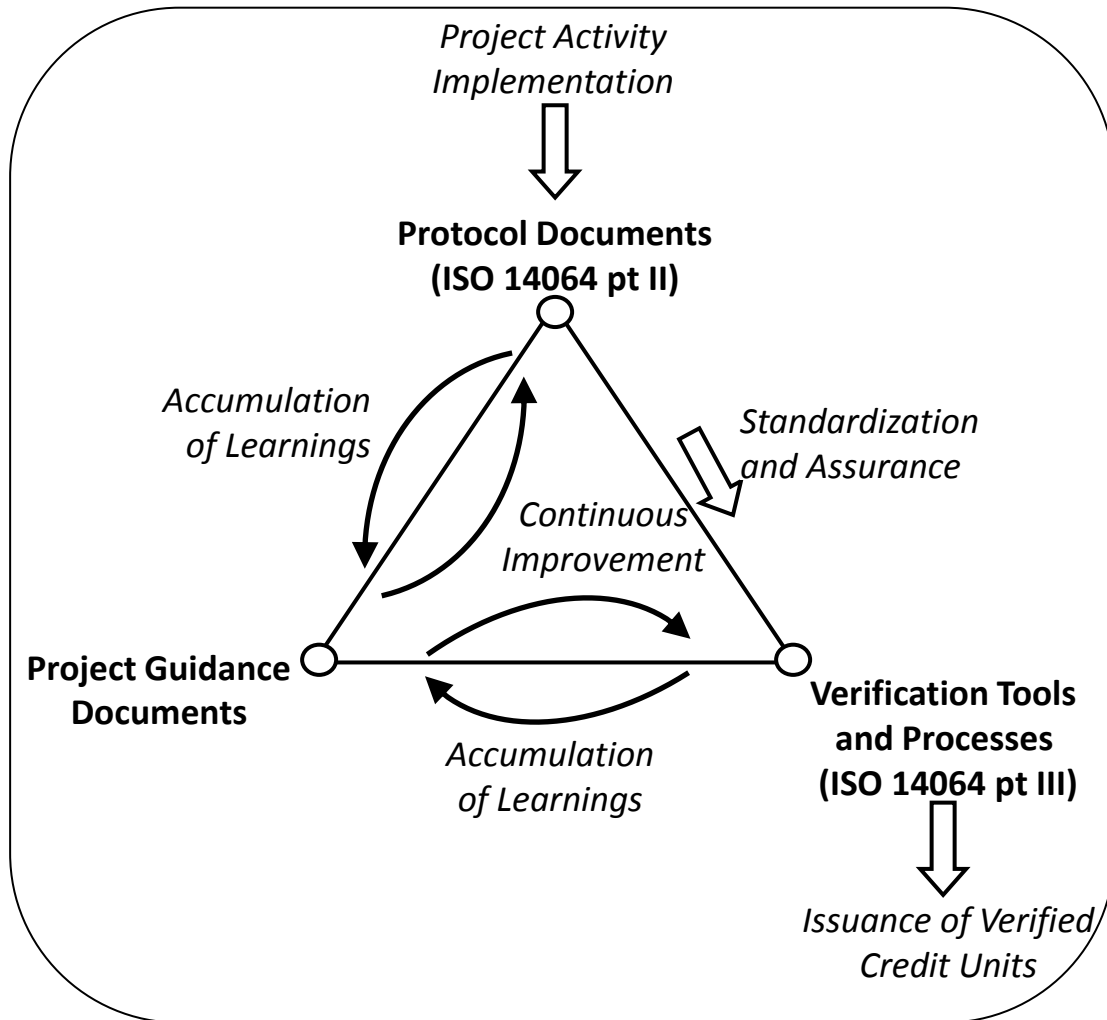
Project Activity Implementation

Protocol Documents (ISO 14064 pt II)

Accumulation of Learnings

Standardization and Assurance

Continuous Improvement

Project Guidance Documents

Verification Tools and Processes (ISO 14064 pt III)

Accumulation of Learnings

Issuance of Verified Credit Units